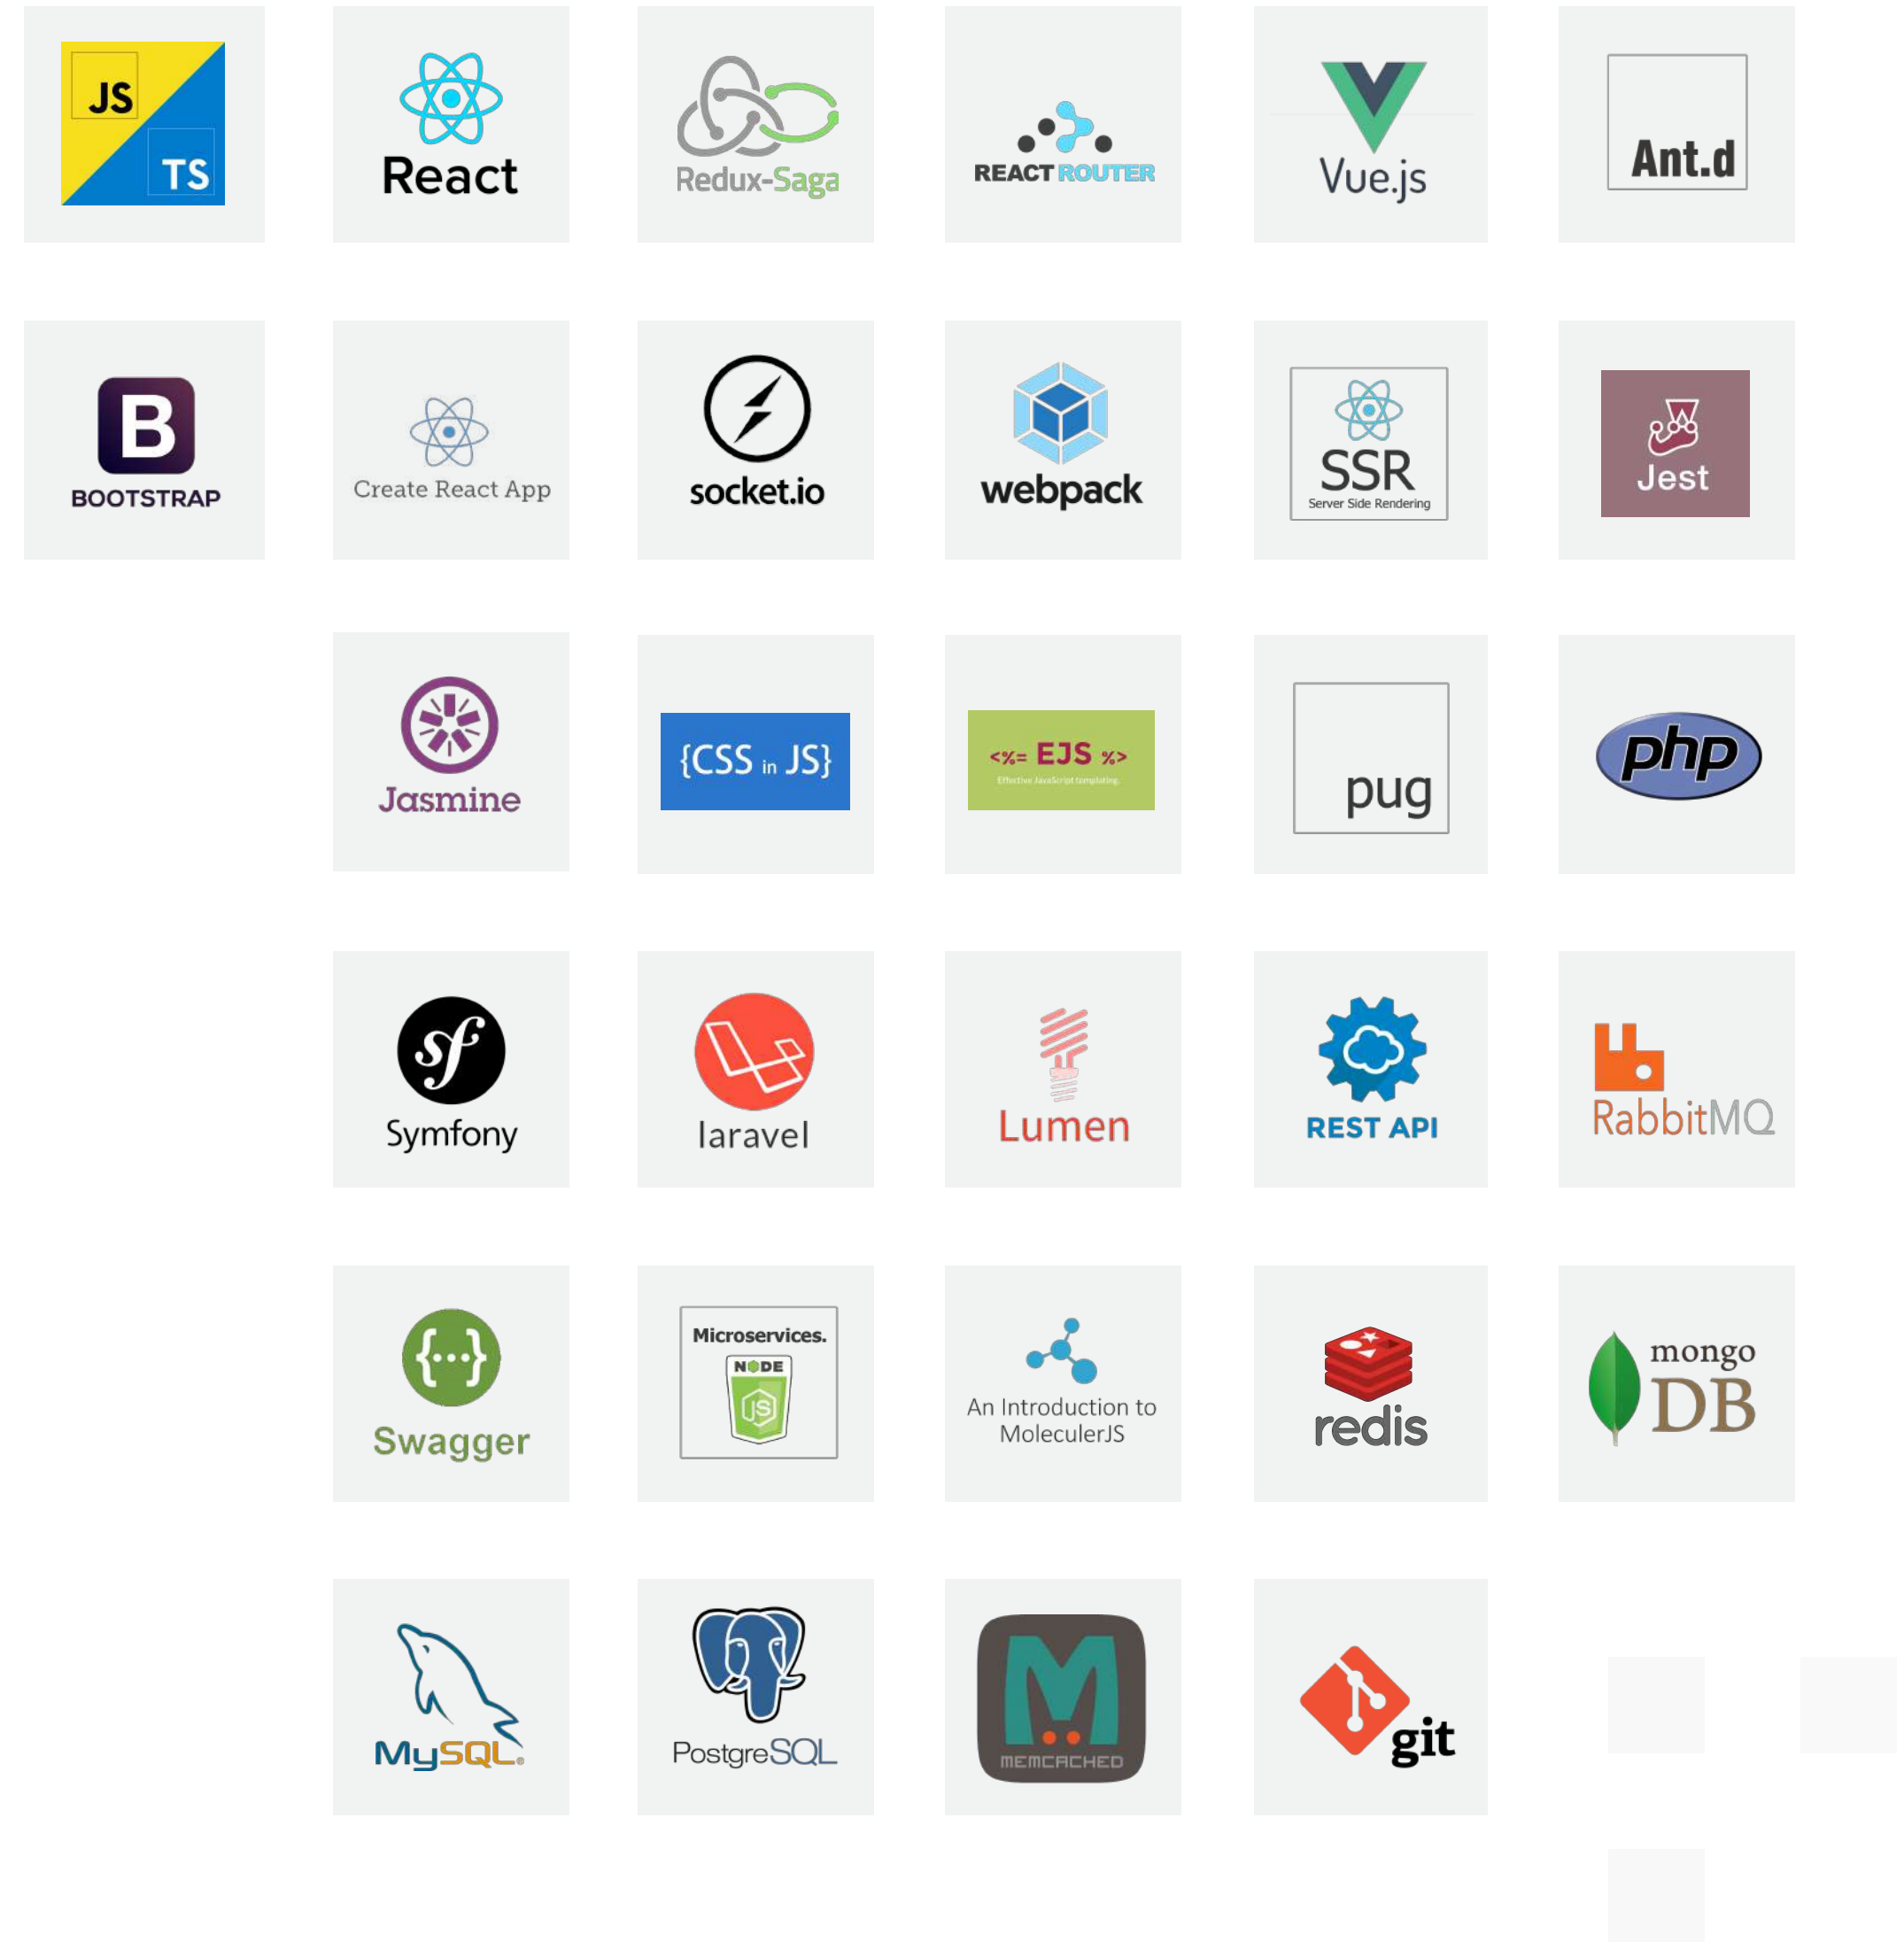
JS TS

React

Redux-Saga

REACT ROUTER

Vue.js

Ant.d

B BOOTSTRAP

Create React App

socket.io

webpack

SSR Server Side Rendering

Jest

Jasmine

{CSS in JS}

<%= EJS %> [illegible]

pug

php

Symfony

laravel

Lumen

REST API

RabbitMQ

{...} Swagger

Microservices. NODE JS

An Introduction to MoleculerJS

redis

mongo DB

MySQL

PostgreSQL

M MEMCACHED

git